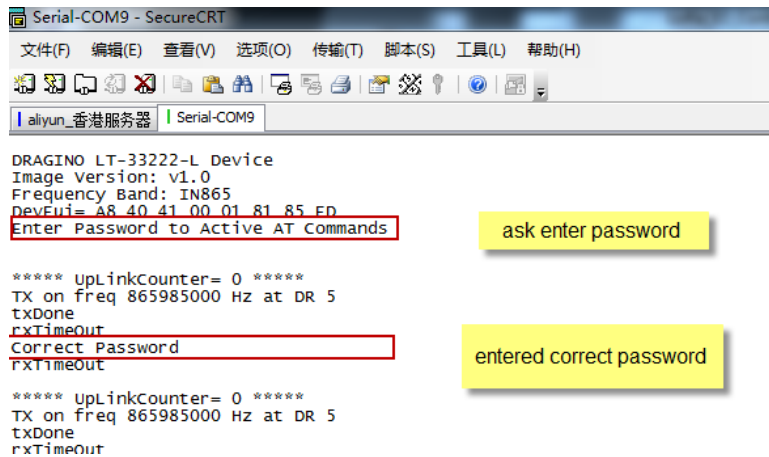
Serial-COM9 - SecureCRT

文件(F) 编辑(E) 查看(V) 选项(O) 传输(T) 脚本(S) 工具(L) 帮助(H)

aliyun_香港服务器 Serial-COM9

DRAGINO LT-33222-L Device
Image Version: v1.0
Frequency Band: IN865
DevEui= A8 40 41 00 01 81 85 ED
Enter Password to Active AT Commands

ask enter password

***** UpLinkCounter= 0 *****
TX on freq 865985000 Hz at DR 5
txDone
rxTimeOut
Correct Password
rxTimeOut

entered correct password

***** UpLinkCounter= 0 *****
TX on freq 865985000 Hz at DR 5
txDone
rxTimeOut